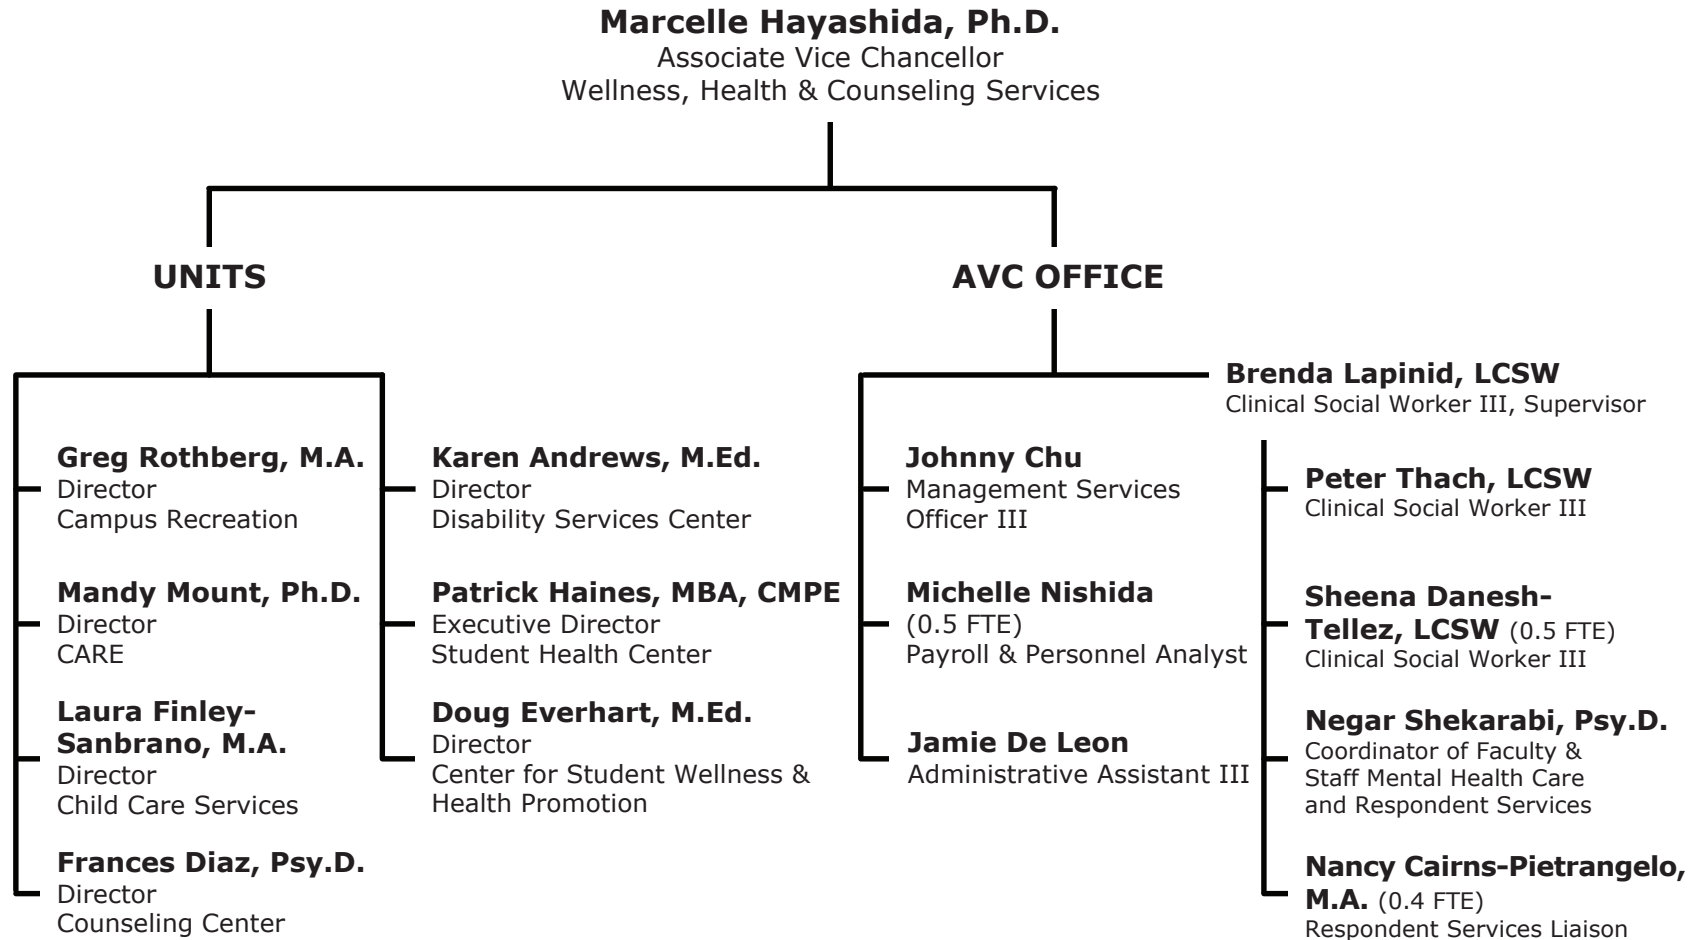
Marcelle Hayashida, Ph.D.
Associate Vice Chancellor
Wellness, Health & Counseling Services

UNITS

Greg Rothberg, M.A.
Director
Campus Recreation

Mandy Mount, Ph.D.
Director
CARE

Laura Finley-Sanbrano, M.A.
Director
Child Care Services

Frances Diaz, Psy.D.
Director
Counseling Center

Karen Andrews, M.Ed.
Director
Disability Services Center

Patrick Haines, MBA, CMPE
Executive Director
Student Health Center

Doug Everhart, M.Ed.
Director
Center for Student Wellness & Health Promotion

AVC OFFICE

Brenda Lapinid, LCSW
Clinical Social Worker III, Supervisor

Johnny Chu
Management Services Officer III

Michelle Nishida
(0.5 FTE)
Payroll & Personnel Analyst

Jamie De Leon
Administrative Assistant III

Peter Thach, LCSW
Clinical Social Worker III

Sheena Danesh-Tellez, LCSW (0.5 FTE)
Clinical Social Worker III

Negar Shekarabi, Psy.D.
Coordinator of Faculty & Staff Mental Health Care and Respondent Services

Nancy Cairns-Pietrangelo, M.A. (0.4 FTE)
Respondent Services Liaison